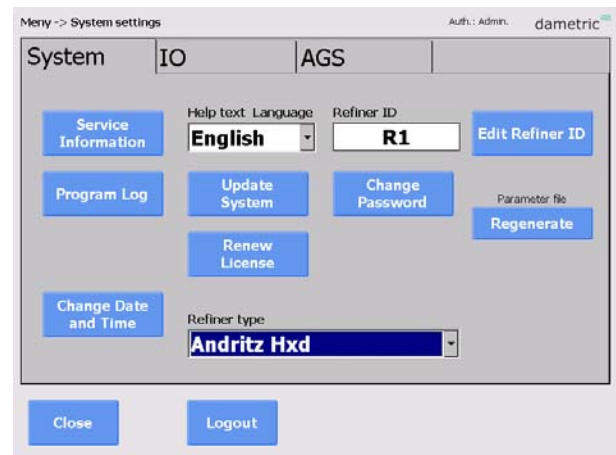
Meny -> System settings

Auth.: Admin.

dametric

System

IO

AGS

Service Information

Help text Language

English

Refiner ID

R1

Edit Refiner ID

Program Log

Update System

Change Password

Parameter file

Regenerate

Renew License

Change Date and Time

Refiner type

Andritz Hxd

Close

Logout